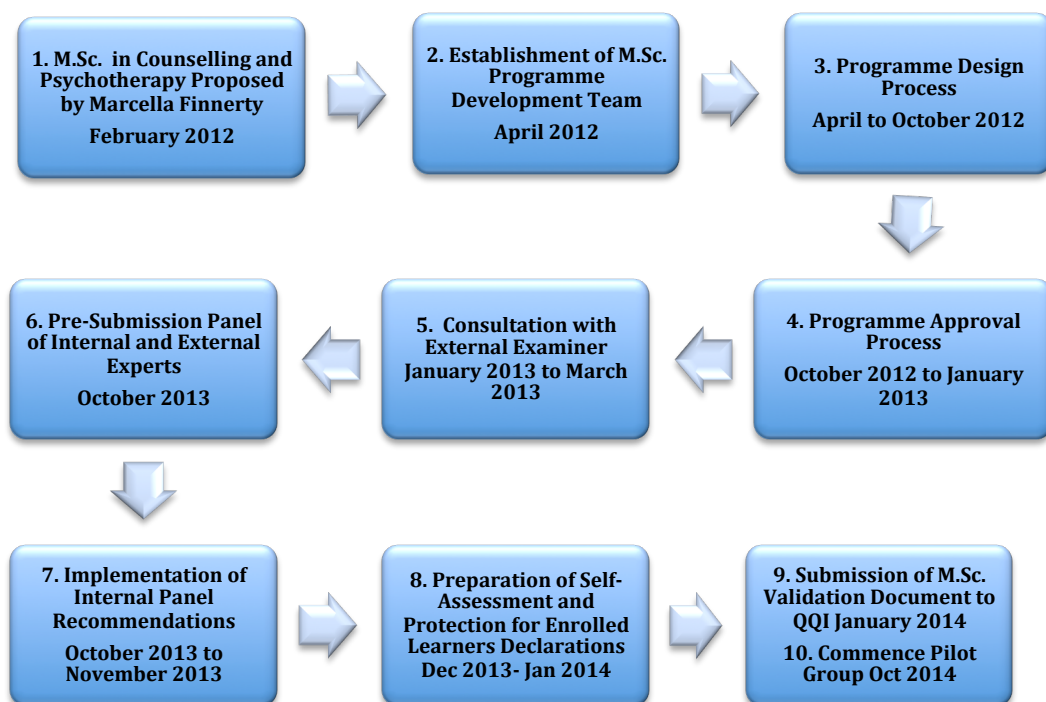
1. M.Sc. in Counselling and Psychotherapy Proposed by Marcella Finnerty

February 2012

2. Establishment of M.Sc. Programme Development Team

April 2012

3. Programme Design Process

April to October 2012

4. Programme Approval Process

October 2012 to January 2013

5. Consultation with External Examiner January 2013 to March 2013

6. Pre-Submission Panel of Internal and External Experts

October 2013

7. Implementation of Internal Panel Recommendations

October 2013 to November 2013

8. Preparation of Self-Assessment and Protection for Enrolled Learners Declarations Dec 2013- Jan 2014

9. Submission of M.Sc. Validation Document to QQI January 2014

10. Commence Pilot Group Oct 2014